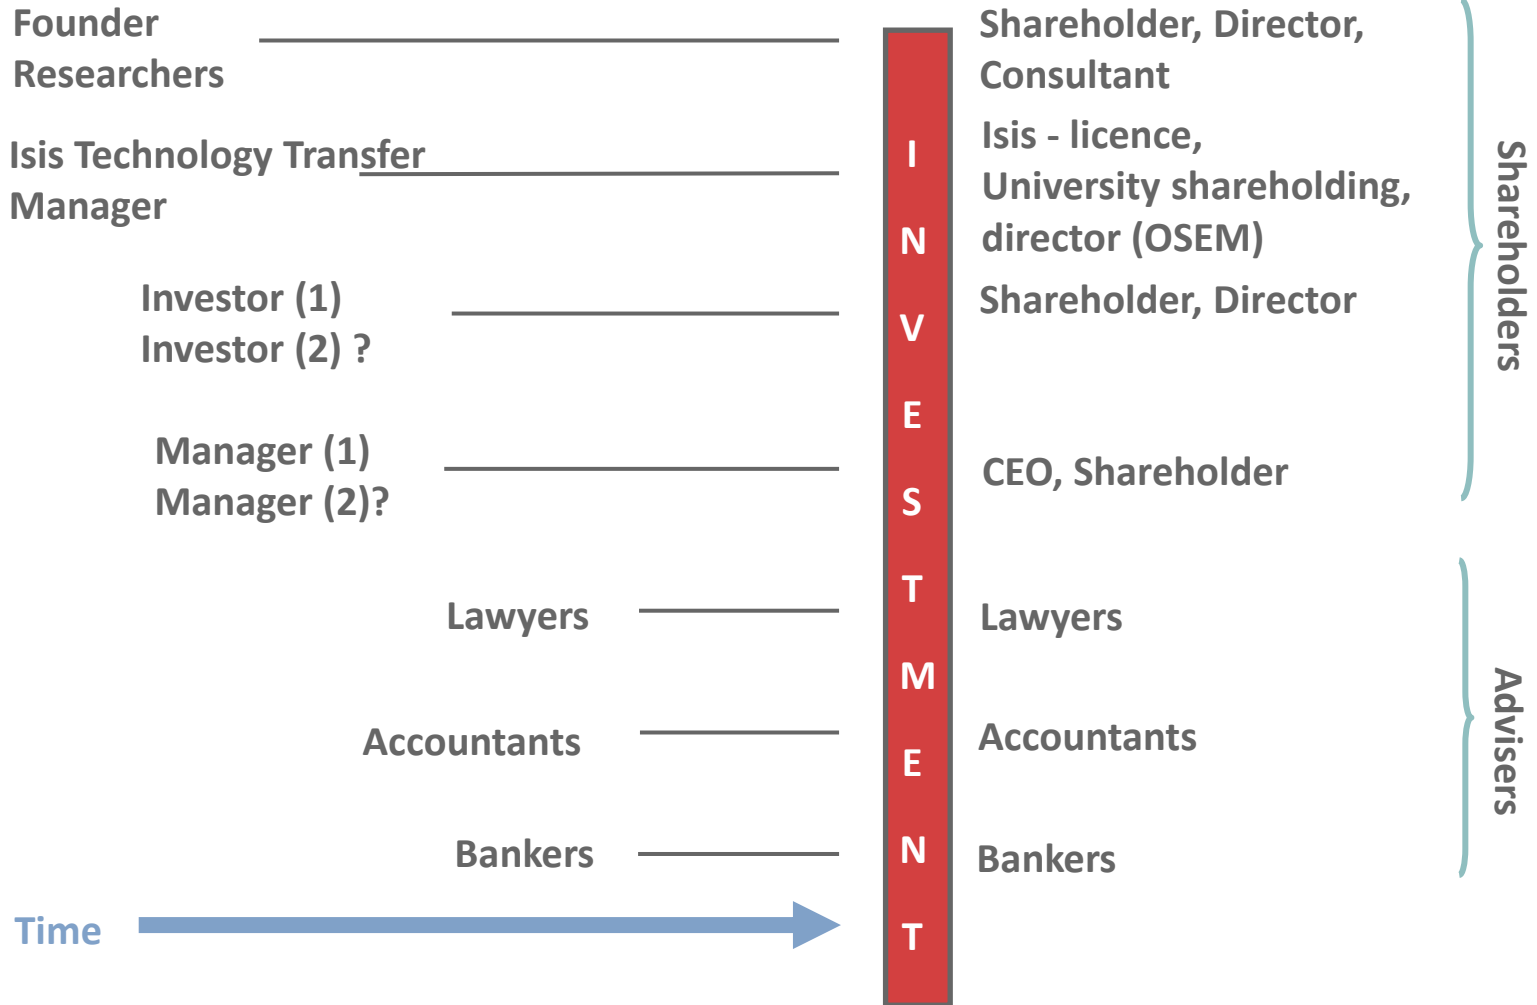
Founder
Researchers

Isis Technology Transfer Manager

Investor (1)
Investor (2) ?

Manager (1)
Manager (2)?

Lawyers

Accountants

Bankers

Time

INVESTMENT

Shareholder, Director, Consultant

Isis - licence, University shareholding, director (OSEM)

Shareholder, Director

CEO, Shareholder

Lawyers

Accountants

Bankers

Shareholders

Advisers